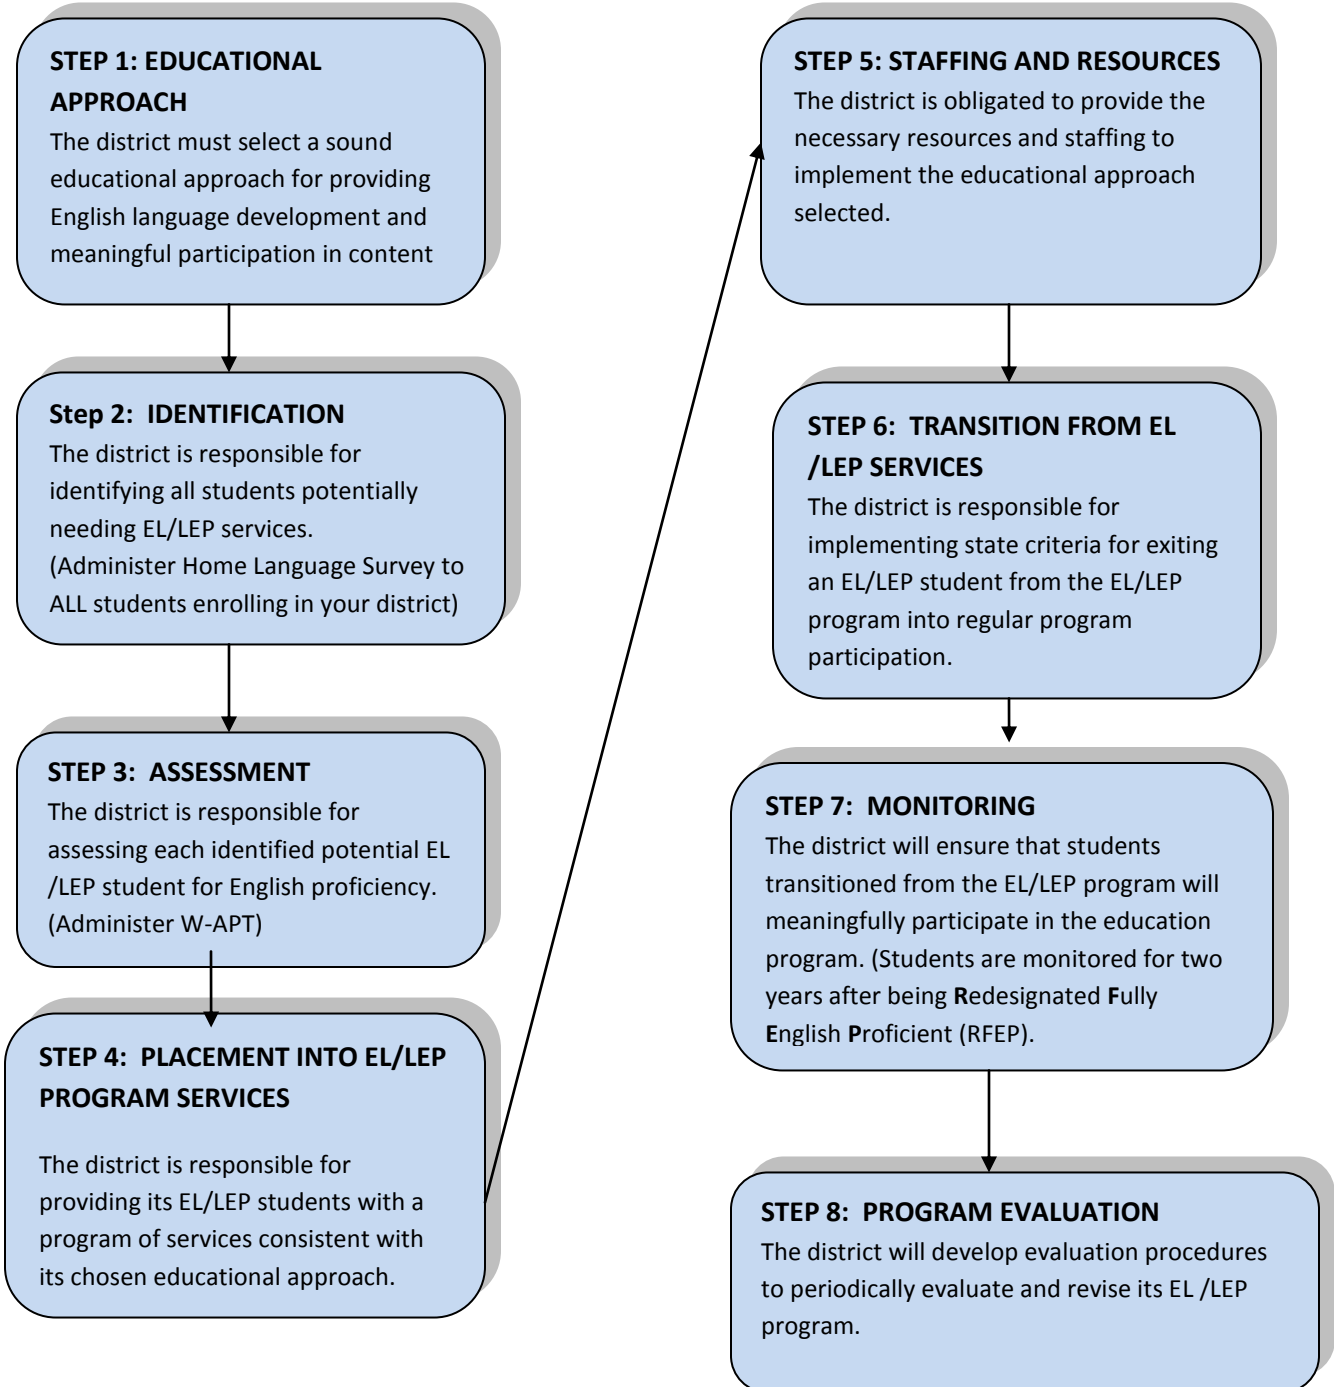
STEP 1: EDUCATIONAL APPROACH
The district must select a sound educational approach for providing English language development and meaningful participation in content

Step 2: IDENTIFICATION
The district is responsible for identifying all students potentially needing EL/LEP services.
(Administer Home Language Survey to ALL students enrolling in your district)

STEP 3: ASSESSMENT
The district is responsible for assessing each identified potential EL /LEP student for English proficiency.
(Administer W-APT)

STEP 4: PLACEMENT INTO EL/LEP PROGRAM SERVICES

The district is responsible for providing its EL/LEP students with a program of services consistent with its chosen educational approach.

STEP 5: STAFFING AND RESOURCES
The district is obligated to provide the necessary resources and staffing to implement the educational approach selected.

STEP 6: TRANSITION FROM EL /LEP SERVICES
The district is responsible for implementing state criteria for exiting an EL/LEP student from the EL/LEP program into regular program participation.

STEP 7: MONITORING
The district will ensure that students transitioned from the EL/LEP program will meaningfully participate in the education program. (Students are monitored for two years after being Redesignated Fully English Proficient (RFEP).

STEP 8: PROGRAM EVALUATION
The district will develop evaluation procedures to periodically evaluate and revise its EL /LEP program.